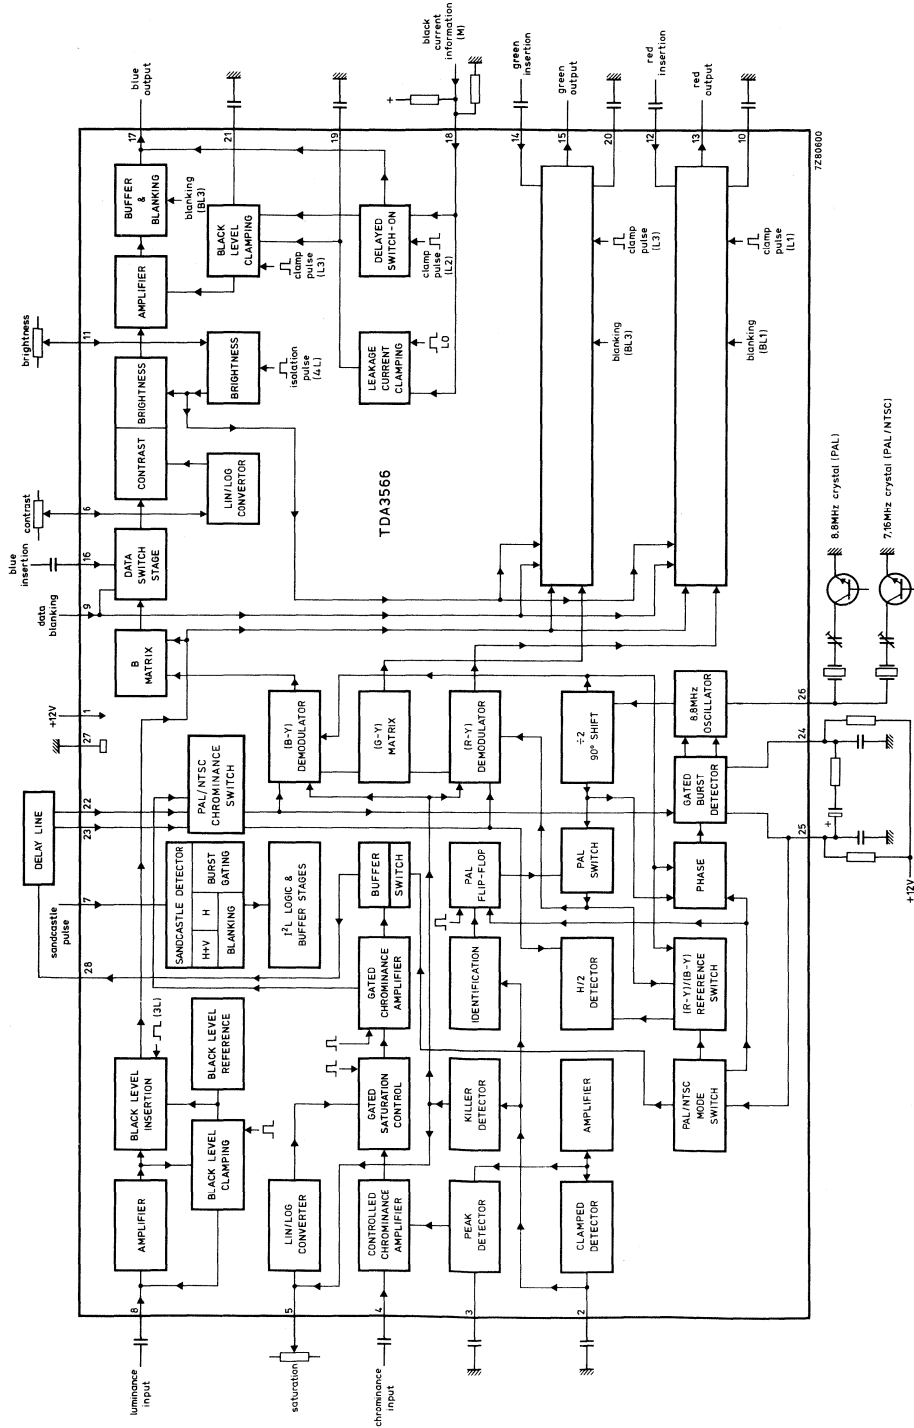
blue output
black current information (M)
green insertion
green output
red insertion
red output
7Z80600
17
21
19
18
14
15
20
12
13
10
BUFFER & BLANKING
blanking (BL3)
BLACK LEVEL CLAMPING
DELAYED SWITCH-ON
clamp pulse (L3)
clamp pulse (L2)
clamp pulse (L3)
clamp pulse (L1)
AMPLIFIER
brightness
11
BRIGHTNESS
BRIGHTNESS
isolation pulse (4L)
LEAKAGE CURRENT CLAMPING
L0
blanking (BL3)
blanking (BL1)
CONTRAST
LIN/LOG CONVERTOR
contrast
6
TDA3566
blue insertion
16
DATA SWITCH STAGE
data blanking
9
B MATRIX
8.8MHz crystal (PAL)
7.16MHz crystal (PAL/NTSC)
+12V
1
27
(B-Y) DEMODULATOR
(G-Y) MATRIX
(R-Y) DEMODULATOR
÷2 90° SHIFT
8.8MHz OSCILLATOR
26
PAL/NTSC CHROMINANCE SWITCH
GATED BURST DETECTOR
24
DELAY LINE
22
23
25
SANDCASTLE DETECTOR
BURST GATING
H
H+V
BLANKING
BUFFER
SWITCH
PAL FLIP-FLOP
PAL SWITCH
PHASE
+12V
sandcastle pulse
7
I²L LOGIC & BUFFER STAGES
28
GATED CHROMINANCE AMPLIFIER
IDENTIFICATION
H/2 DETECTOR
(R-Y)/(B-Y) REFERENCE SWITCH
(3L)
BLACK LEVEL REFERENCE
BLACK LEVEL INSERTION
GATED SATURATION CONTROL
KILLER DETECTOR
AMPLIFIER
PAL/NTSC MODE SWITCH
BLACK LEVEL CLAMPING
AMPLIFIER
LIN/LOG CONVERTER
CONTROLLED CHROMINANCE AMPLIFIER
PEAK DETECTOR
CLAMPED DETECTOR
8
5
4
3
2
luminance input
saturation
chrominance input